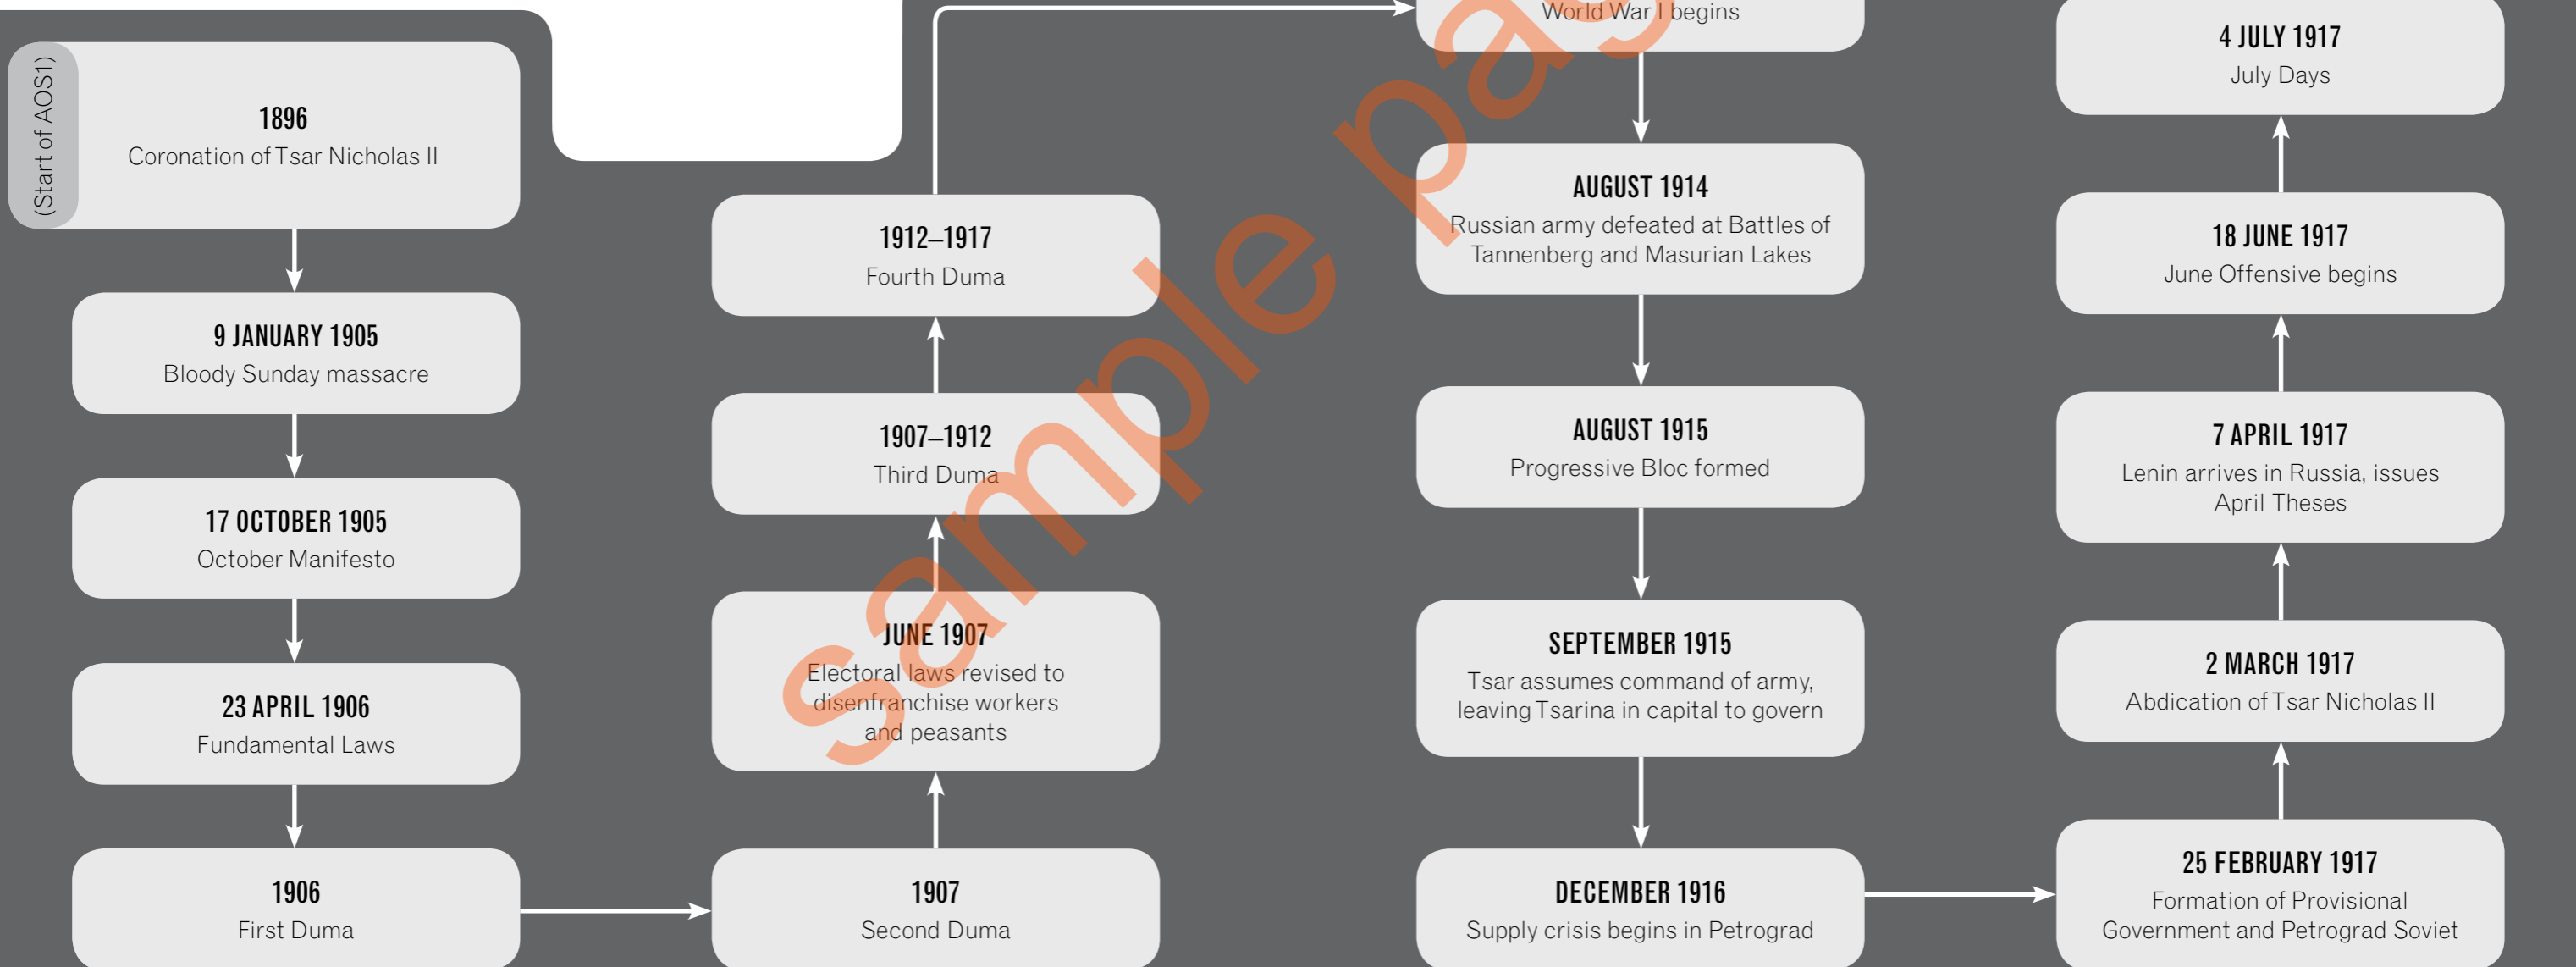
(Start of AOS1)

1896
Coronation of Tsar Nicholas II

9 JANUARY 1905
Bloody Sunday massacre

17 OCTOBER 1905
October Manifesto

23 APRIL 1906
Fundamental Laws

1906
First Duma

1907
Second Duma

JUNE 1907
Electoral laws revised to disenfranchise workers and peasants

1907–1912
Third Duma

1912–1917
Fourth Duma

World War I begins

AUGUST 1914
Russian army defeated at Battles of Tannenberg and Masurian Lakes

AUGUST 1915
Progressive Bloc formed

SEPTEMBER 1915
Tsar assumes command of army, leaving Tsarina in capital to govern

DECEMBER 1916
Supply crisis begins in Petrograd

25 FEBRUARY 1917
Formation of Provisional Government and Petrograd Soviet

2 MARCH 1917
Abdication of Tsar Nicholas II

7 APRIL 1917
Lenin arrives in Russia, issues April Theses

18 JUNE 1917
June Offensive begins

4 JULY 1917
July Days

sample pa